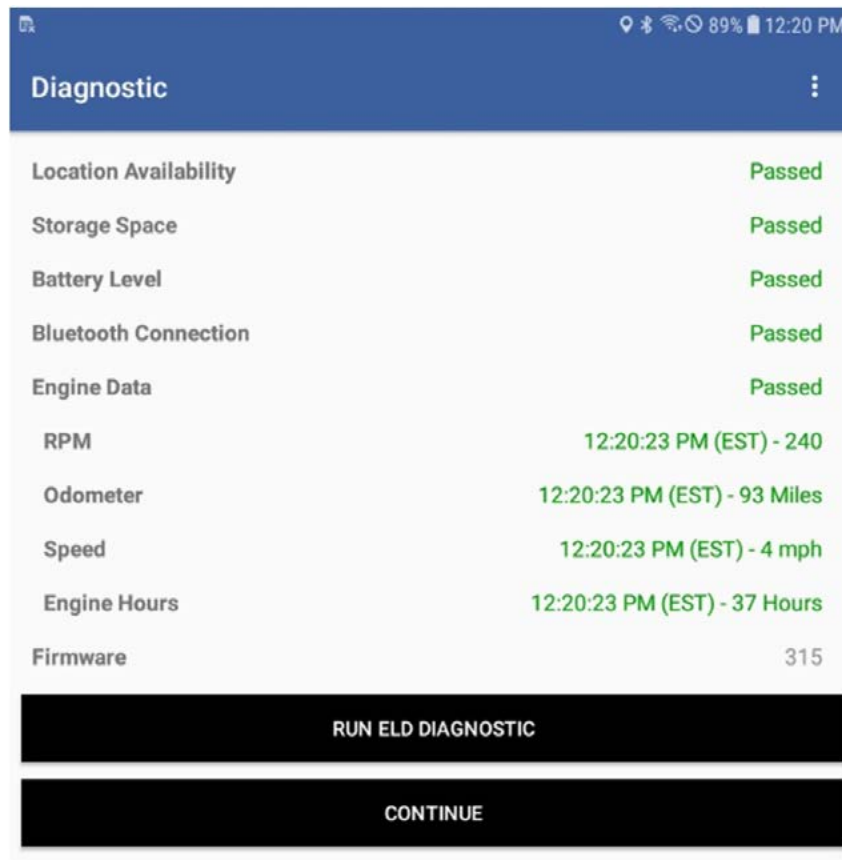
89% 12:20 PM

Diagnostic

Location Availability Passed
Storage Space Passed
Battery Level Passed
Bluetooth Connection Passed
Engine Data Passed
RPM 12:20:23 PM (EST) - 240
Odometer 12:20:23 PM (EST) - 93 Miles
Speed 12:20:23 PM (EST) - 4 mph
Engine Hours 12:20:23 PM (EST) - 37 Hours
Firmware 315

RUN ELD DIAGNOSTIC

CONTINUE